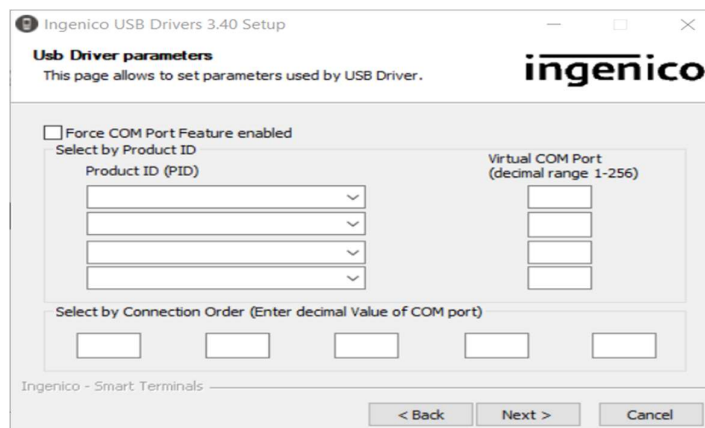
Ingenico USB Drivers 3.40 Setup

Usb Driver parameters
This page allows to set parameters used by USB Driver.

ingenico

Force COM Port Feature enabled

Select by Product ID

Product ID (PID)

Virtual COM Port
(decimal range 1-256)

Select by Connection Order (Enter decimal Value of COM port)

Ingenico - Smart Terminals

< Back

Next >

Cancel